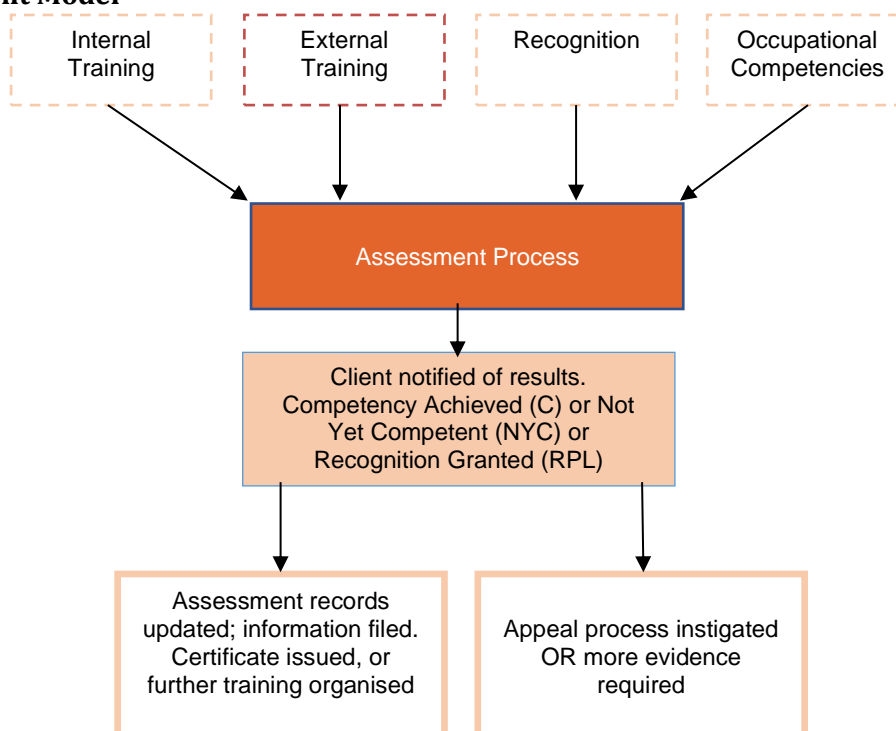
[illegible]nt Model

Internal Training

External Training

Recognition

Occupational Competencies

Assessment Process

Client notified of results. Competency Achieved (C) or Not Yet Competent (NYC) or Recognition Granted (RPL)

Assessment records updated; information filed. Certificate issued, or further training organised

Appeal process instigated OR more evidence required